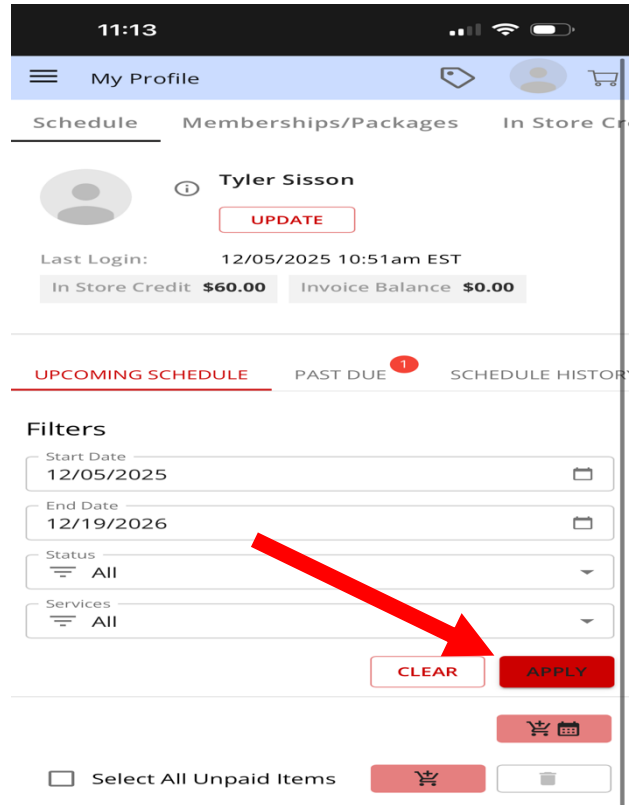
11:13

My Profile

Schedule Memberships/Packages In Store Cr

Tyler Sisson

UPDATE

Last Login: 12/05/2025 10:51am EST

In Store Credit $60.00 Invoice Balance $0.00

UPCOMING SCHEDULE PAST DUE 1 SCHEDULE HISTORY

Filters

Start Date
12/05/2025

End Date
12/19/2026

Status
All

Services
All

CLEAR APPLY

Select All Unpaid Items